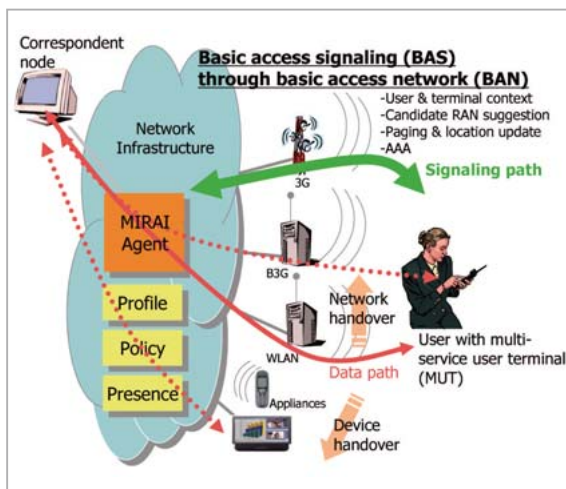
Correspondent node

Basic access signaling (BAS) through basic access network (BAN)

-User & terminal context
-Candidate RAN suggestion
-Paging & location update
-AAA

Network Infrastructure

3G

Signaling path

MIRAI Agent

B3G

Profile

Network handover

Policy

WLAN

User with multi-service user terminal (MUT)

Data path

Presence

Appliances

Device handover